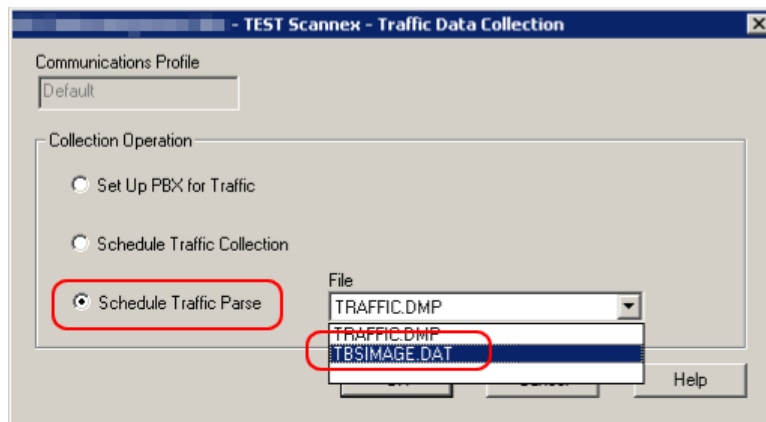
- TEST Scannex - Traffic Data Collection

Communications Profile

Default

Collection Operation

Set Up PBX for Traffic

Schedule Traffic Collection

Schedule Traffic Parse

File

TRAFFIC.DMP

TRAFFIC.DMP

TBSIMAGE.DAT

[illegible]

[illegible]

Help